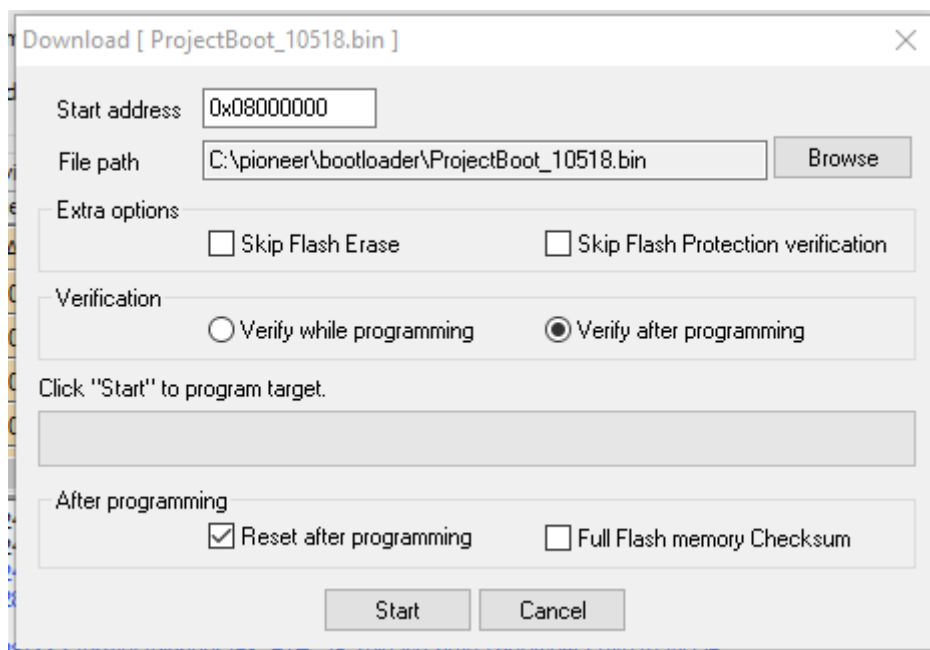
Download [ ProjectBoot_10518.bin ]

×

Start address 0x08000000

File path C:\pioneer\bootloader\ProjectBoot_10518.bin Browse

Extra options

Skip Flash Erase

Skip Flash Protection verification

Verification

Verify while programming

Verify after programming

Click "Start" to program target.

After programming

Reset after programming

Full Flash memory Checksum

Start Cancel